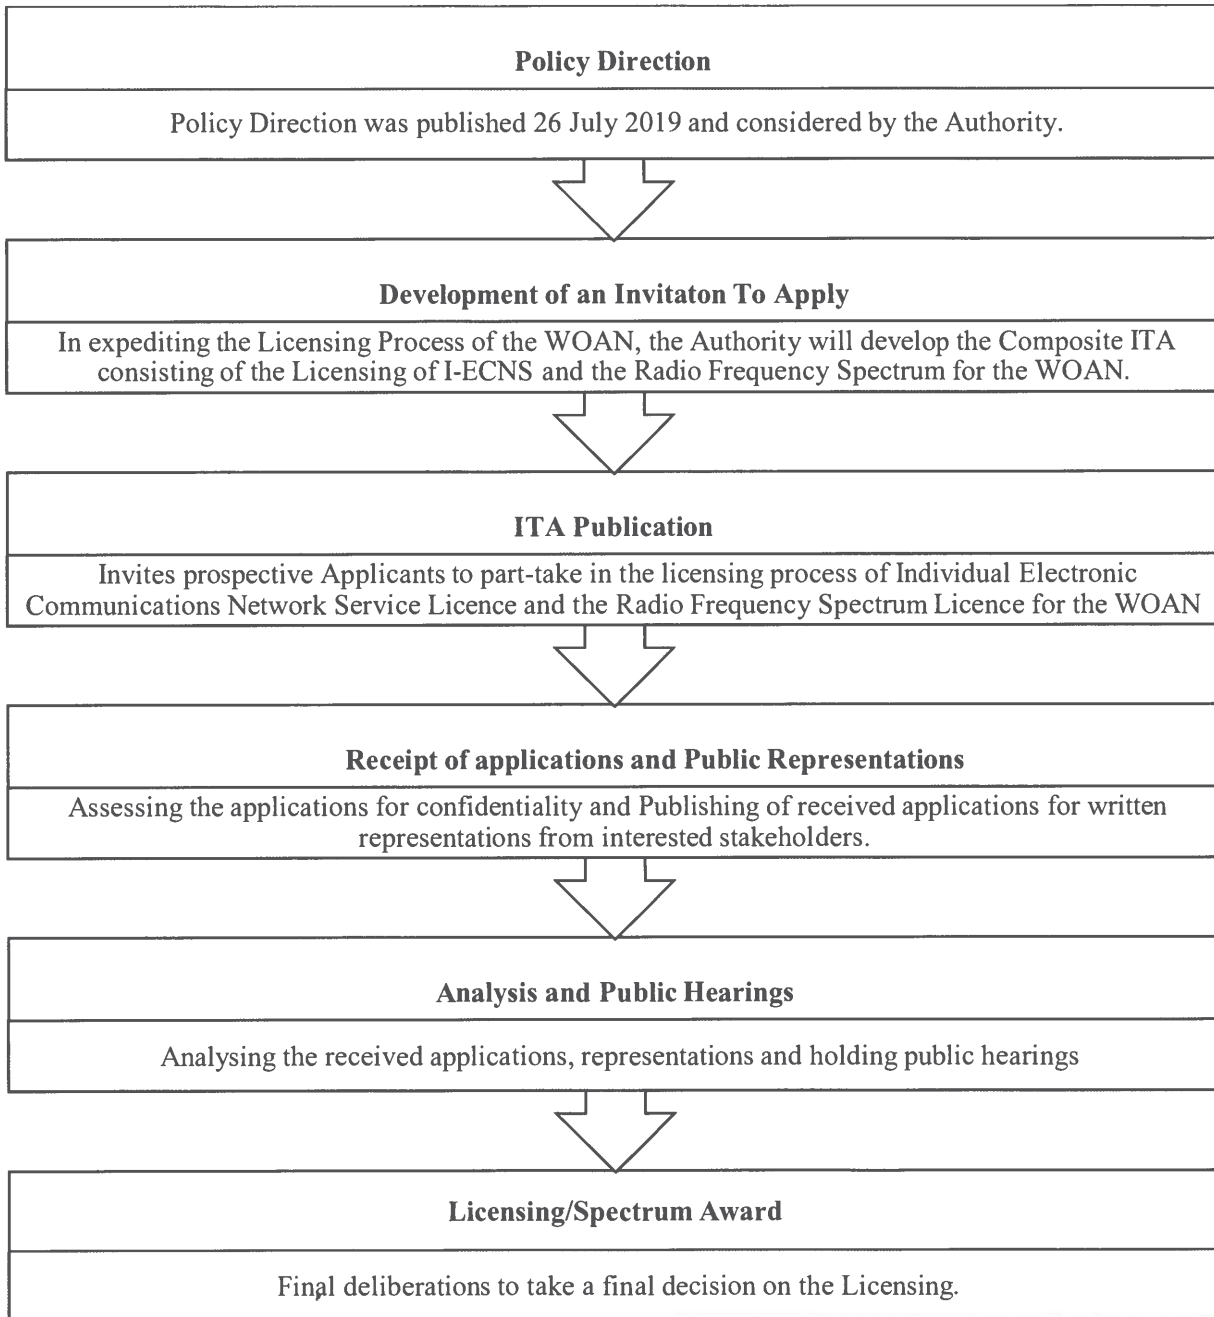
**Policy Direction**

Policy Direction was published 26 July 2019 and considered by the Authority.

**Development of an Invitaton To Apply**

In expediting the Licensing Process of the WOAN, the Authority will develop the Composite ITA consisting of the Licensing of I-ECNS and the Radio Frequency Spectrum for the WOAN.

**ITA Publication**

Invites prospective Applicants to part-take in the licensing process of Individual Electronic Communications Network Service Licence and the Radio Frequency Spectrum Licence for the WOAN

**Receipt of applications and Public Representations**

Assessing the applications for confidentiality and Publishing of received applications for written representations from interested stakeholders.

**Analysis and Public Hearings**

Analysing the received applications, representations and holding public hearings

**Licensing/Spectrum Award**

Final deliberations to take a final decision on the Licensing.